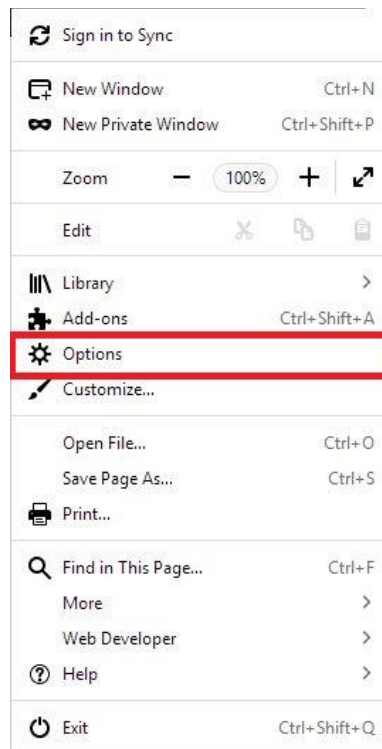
Sign in to Sync

New Window Ctrl+N
New Private Window Ctrl+Shift+P

Zoom − 100% +

Edit

Library >
Add-ons Ctrl+Shift+A
Options
Customize...

Open File... Ctrl+O
Save Page As... Ctrl+S
Print...

Find in This Page... Ctrl+F
More >
Web Developer >
Help >

Exit Ctrl+Shift+Q